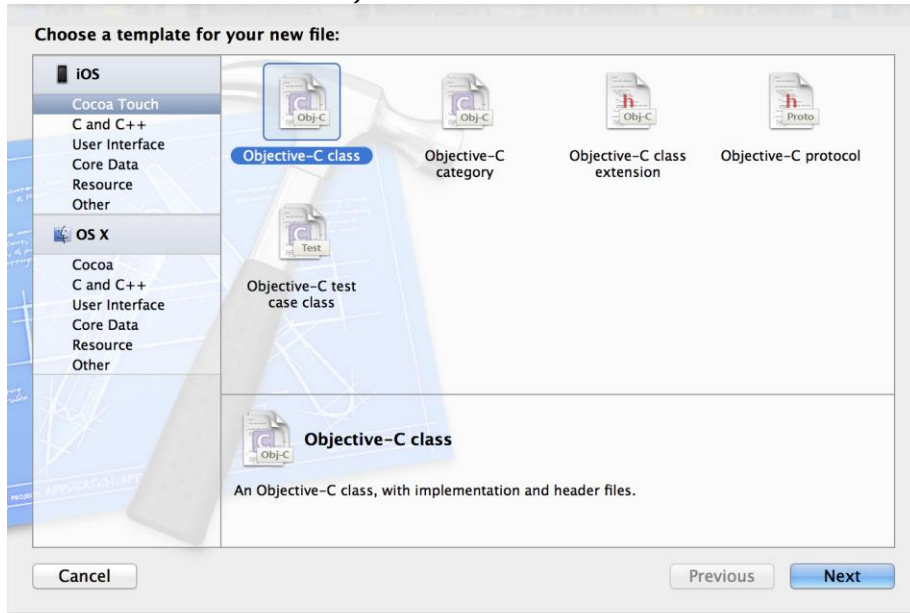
Choose a template for your new file:

iOS
Cocoa Touch
C and C++
User Interface
Core Data
Resource
Other

OS X
Cocoa
C and C++
User Interface
Core Data
Resource
Other

C Obj-C
Objective-C class

C Obj-C
Objective-C category

h Obj-C
Objective-C class extension

h Proto
Objective-C protocol

C Test
Objective-C test case class

C Obj-C
Objective-C class

An Objective-C class, with implementation and header files.

Cancel

Previous

Next